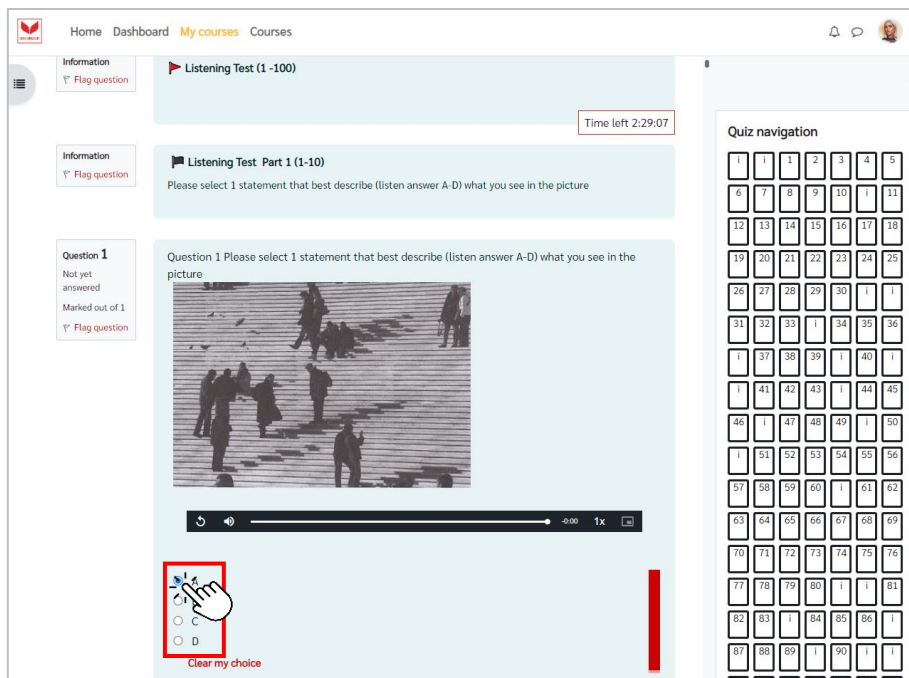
Home Dashboard My courses Courses

Information
Flag question

Listening Test (1 -100)

Time left 2:29:07

Information
Flag question

Listening Test Part 1 (1-10)
Please select 1 statement that best describe (listen answer A-D) what you see in the picture

Question 1
Not yet answered
Marked out of 1
Flag question

Question 1 Please select 1 statement that best describe (listen answer A-D) what you see in the picture

-0:00 1x

A
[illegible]
C
D
Clear my choice

Quiz navigation

| i | i | 1 | 2 | 3 | 4 | 5 |
|---|---|---|---|---|---|---|
| 6 | 7 | 8 | 9 | 10 | i | 11 |
| 12 | 13 | 14 | 15 | 16 | 17 | 18 |
| 19 | 20 | 21 | 22 | 23 | 24 | 25 |
| 26 | 27 | 28 | 29 | 30 | i | i |
| 31 | 32 | 33 | i | 34 | 35 | 36 |
| i | 37 | 38 | 39 | i | 40 | i |
| i | 41 | 42 | 43 | i | 44 | 45 |
| 46 | i | 47 | 48 | 49 | i | 50 |
| i | 51 | 52 | 53 | 54 | 55 | 56 |
| 57 | 58 | 59 | 60 | i | 61 | 62 |
| 63 | 64 | 65 | 66 | 67 | 68 | 69 |
| 70 | 71 | 72 | 73 | 74 | 75 | 76 |
| 77 | 78 | 79 | 80 | i | i | 81 |
| 82 | 83 | i | 84 | 85 | 86 | i |
| 87 | 88 | 89 | i | 90 | i | i |